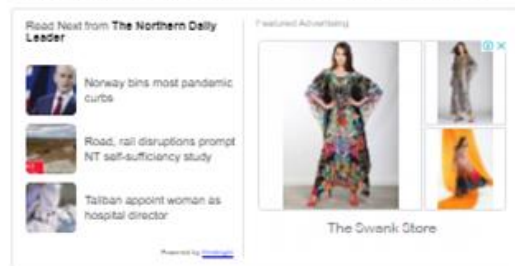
Read Next from **The Northern Daily Leader**

Norway bins most pandemic curbs

Road, rail disruptions prompt NT self-sufficiency study

Taliban appoint woman as hospital director

Powered by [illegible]

Featured Advertising

The Swank Store